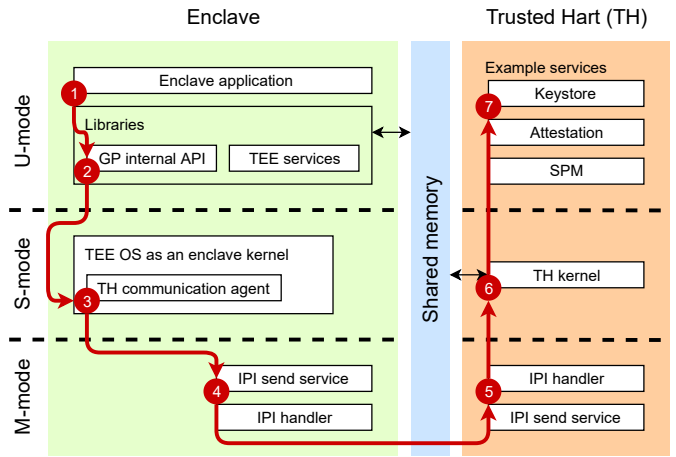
Enclave

Trusted Hart (TH)

U-mode

S-mode

M-mode

1

Enclave application

Libraries

2

GP internal API

TEE services

TEE OS as an enclave kernel

3

TH communication agent

4

IPI send service

IPI handler

Shared memory

Example services

7

Keystore

Attestation

SPM

6

TH kernel

5

IPI handler

IPI send service